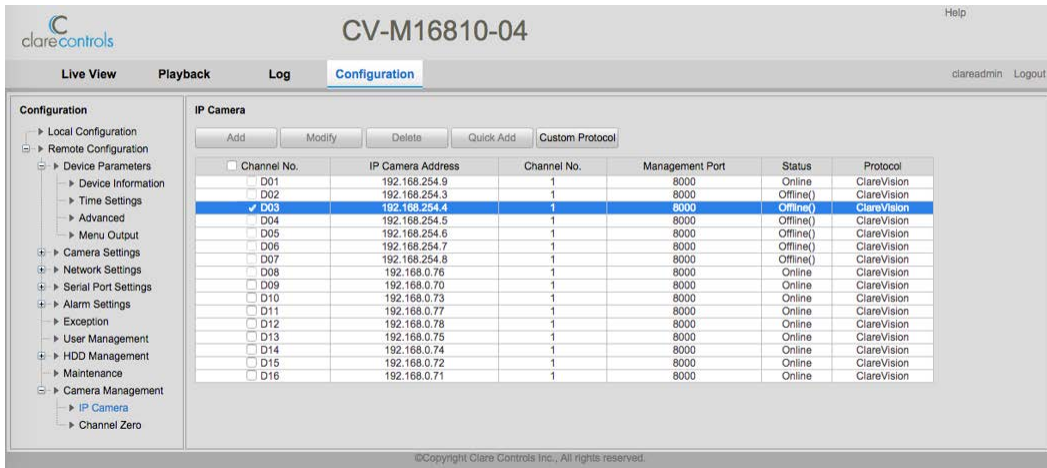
clarecontrols

CV-M16810-04

Help

Live View Playback Log Configuration

clareadmin Logout

Configuration

Local Configuration
Remote Configuration
Device Parameters
Device Information
Time Settings
Advanced
Menu Output
Camera Settings
Network Settings
Serial Port Settings
Alarm Settings
Exception
User Management
HDD Management
Maintenance
Camera Management
IP Camera
Channel Zero

IP Camera

Add Modify Delete Quick Add Custom Protocol

| Channel No. | IP Camera Address | Channel No. | Management Port | Status | Protocol |
|---|---|---|---|---|---|
| D01 | 192.168.254.9 | 1 | 8000 | Online | ClareVision |
| D02 | 192.168.254.3 | 1 | 8000 | Offline() | ClareVision |
| D03 | 192.168.254.4 | 1 | 8000 | Offline() | ClareVision |
| D04 | 192.168.254.5 | 1 | 8000 | Offline() | ClareVision |
| D05 | 192.168.254.6 | 1 | 8000 | Offline() | ClareVision |
| D06 | 192.168.254.7 | 1 | 8000 | Offline() | ClareVision |
| D07 | 192.168.254.8 | 1 | 8000 | Offline() | ClareVision |
| D08 | 192.168.0.76 | 1 | 8000 | Online | ClareVision |
| D09 | 192.168.0.70 | 1 | 8000 | Online | ClareVision |
| D10 | 192.168.0.73 | 1 | 8000 | Online | ClareVision |
| D11 | 192.168.0.77 | 1 | 8000 | Online | ClareVision |
| D12 | 192.168.0.78 | 1 | 8000 | Online | ClareVision |
| D13 | 192.168.0.75 | 1 | 8000 | Online | ClareVision |
| D14 | 192.168.0.74 | 1 | 8000 | Online | ClareVision |
| D15 | 192.168.0.72 | 1 | 8000 | Online | ClareVision |
| D16 | 192.168.0.71 | 1 | 8000 | Online | ClareVision |

©Copyright Clare Controls Inc., All rights reserved.